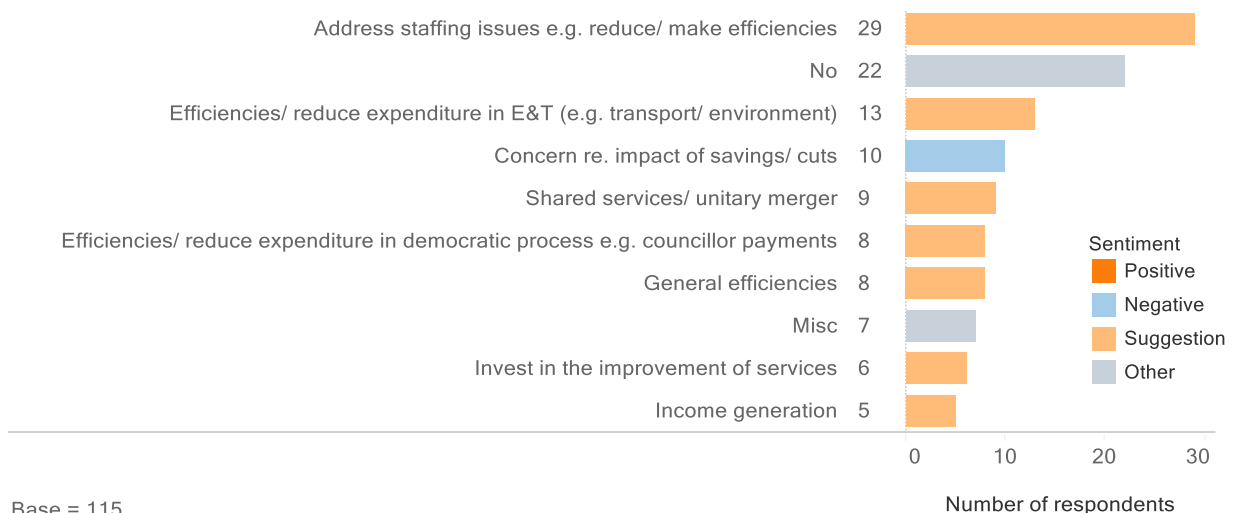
Address staffing issues e.g. reduce/ make efficiencies 29
No 22
Efficiencies/ reduce expenditure in E&T (e.g. transport/ environment) 13
Concern re. impact of savings/ cuts 10
Shared services/ unitary merger 9
Efficiencies/ reduce expenditure in democratic process e.g. councillor payments 8
General efficiencies 8
Misc 7
Invest in the improvement of services 6
Income generation 5

Sentiment
Positive
Negative
Suggestion
Other

0 10 20 30

Base = 115

Number of respondents